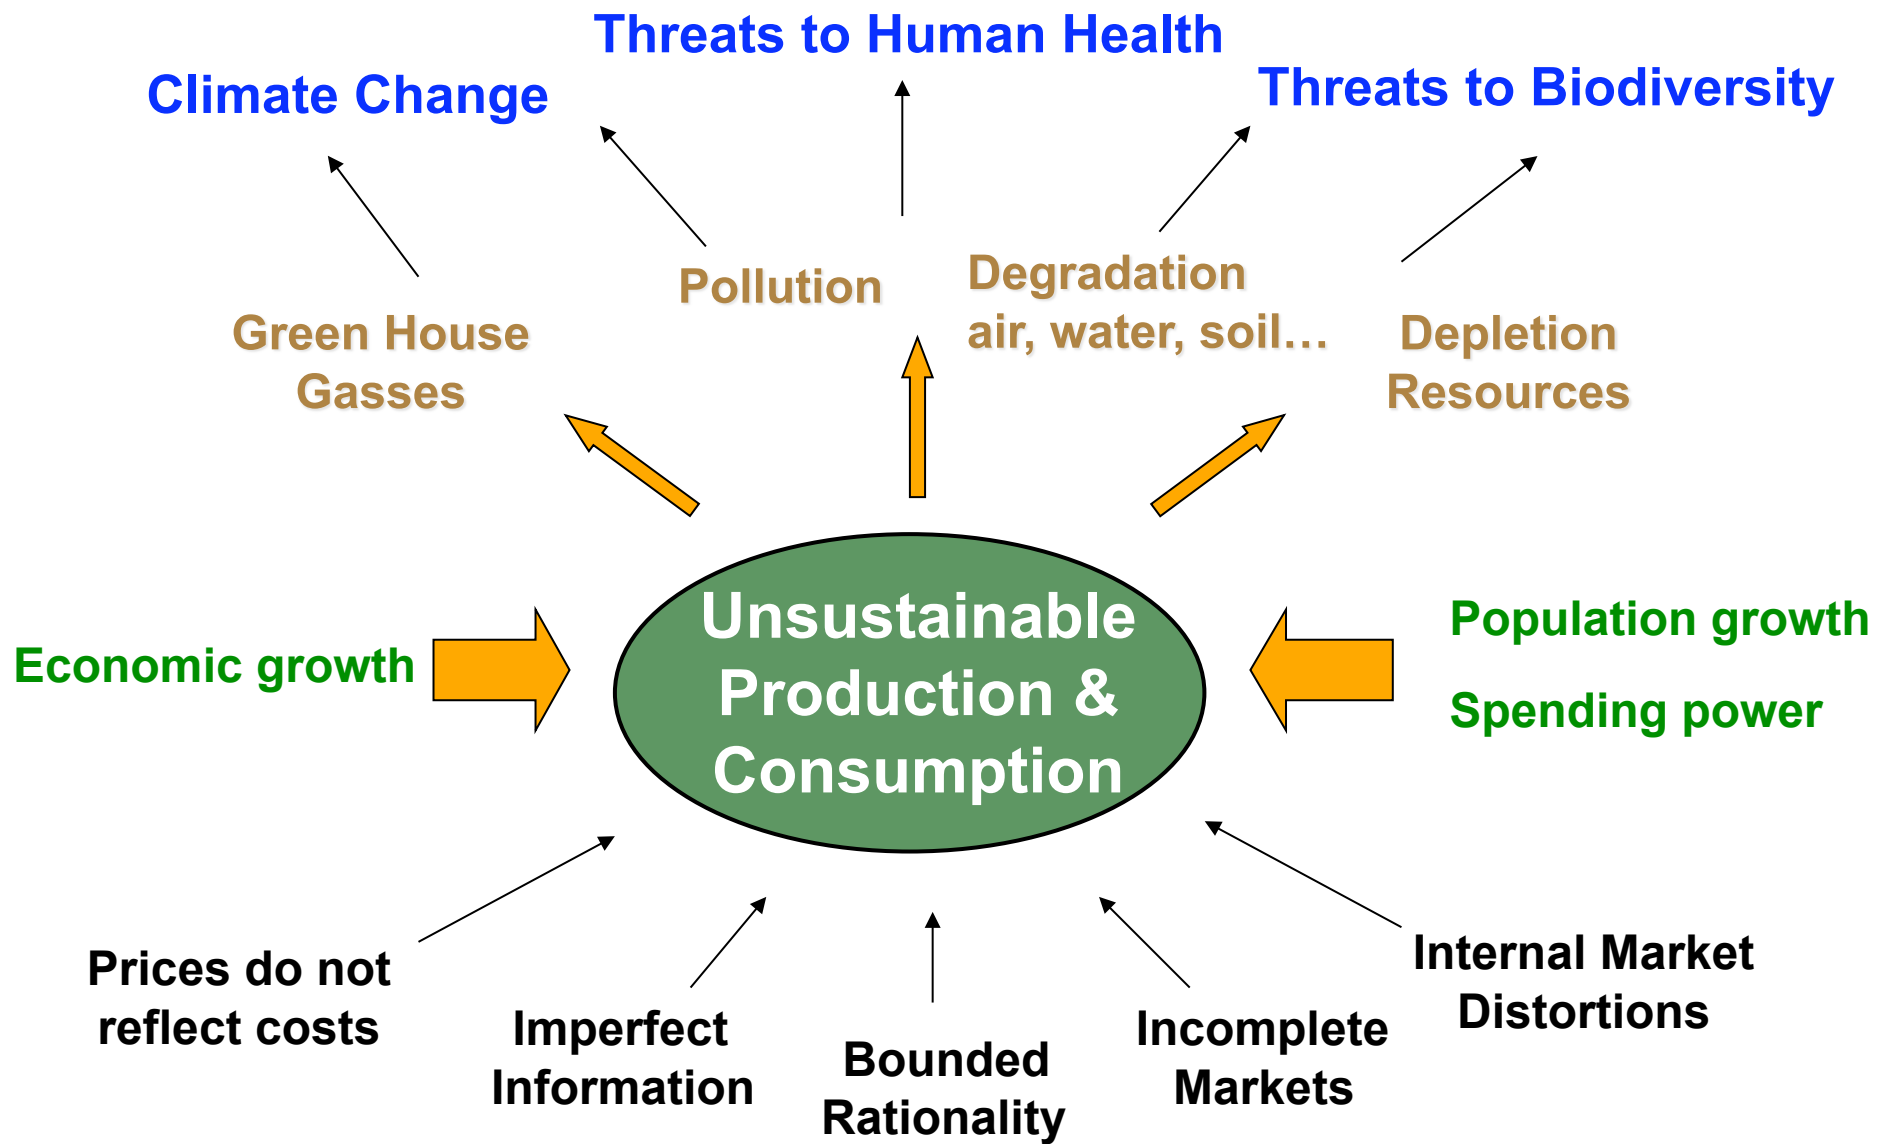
Threats to Human Health

Climate Change

Threats to Biodiversity

Pollution

Degradation air, water, soil…

Green House Gasses

Depletion Resources

Economic growth

Unsustainable Production & Consumption

Population growth

Spending power

Prices do not reflect costs

Imperfect Information

Bounded Rationality

Incomplete Markets

Internal Market Distortions